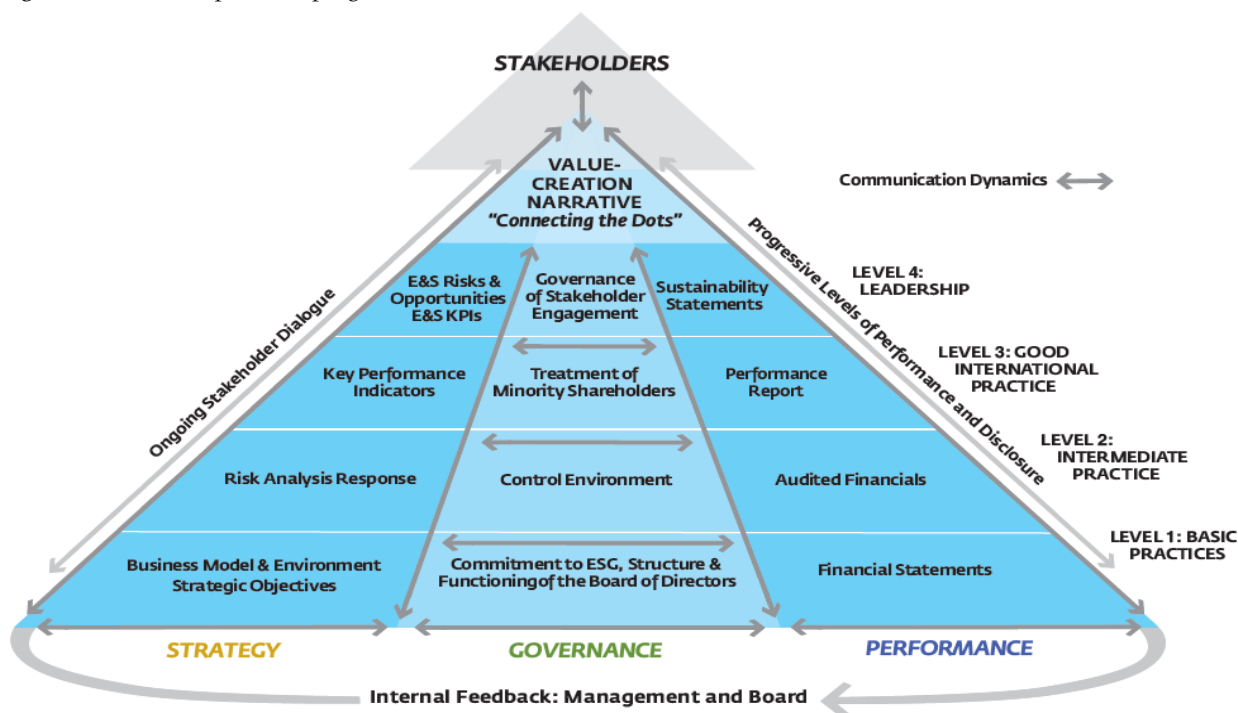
STAKEHOLDERS

VALUE-CREATION NARRATIVE
"Connecting the Dots"

Communication Dynamics

Ongoing Stakeholder Dialogue

Progressive Levels of Performance and Disclosure

LEVEL 4: LEADERSHIP

LEVEL 3: GOOD INTERNATIONAL PRACTICE

LEVEL 2: INTERMEDIATE PRACTICE

LEVEL 1: BASIC PRACTICES

E&S Risks & Opportunities E&S KPIs

Governance of Stakeholder Engagement

Sustainability Statements

Key Performance Indicators

Treatment of Minority Shareholders

Performance Report

Risk Analysis Response

Control Environment

Audited Financials

Business Model & Environment Strategic Objectives

Commitment to ESG, Structure & Functioningof the Board of Directors

Financial Statements

STRATEGY

GOVERNANCE

PERFORMANCE

Internal Feedback: Management and Board